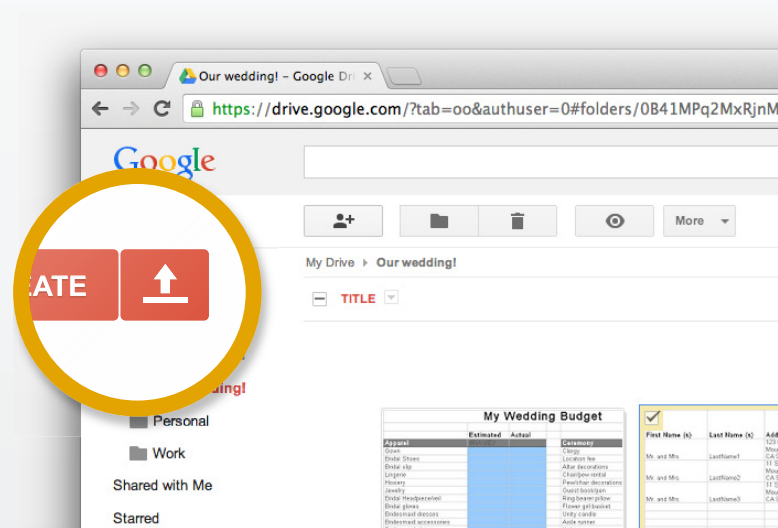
Our wedding! – Google Dri ×

https://drive.google.com/?tab=oo&authuser=0#folders/0B41MPq2MxRjnM

Google

More

My Drive ▸ Our wedding!

TITLE

EATE

ding!

Personal

Work

Shared with Me

Starred

My Wedding Budget

| Apparel | Estimated | Actual | Ceremony |
|---|---|---|---|
| Gown | | | Clergy |
| Bridal Shoes | | | Location fee |
| Bridal slip | | | Altar decorations |
| Lingerie | | | Chair/pew rental |
| Hosiery | | | Pew/chair decorations |
| Jewelry | | | Guest book/pen |
| Bridal Headpiece/veil | | | Ring bearer pillow |
| Bridal gloves | | | Flower girl basket |
| Bridesmaid dresses | | | Unity candle |
| Bridesmaid accessories | | | Aisle runner |

| First Name (s) | Last Name (s) | Add |
|---|---|---|
| Mr. and Mrs. | LastName1 | 123 Mou CA 9 |
| Mr. and Mrs. | LastName2 | 11 S Mou CA 9 |
| Mr. and Mrs. | LastName3 | 11 S Mou CA 9 |